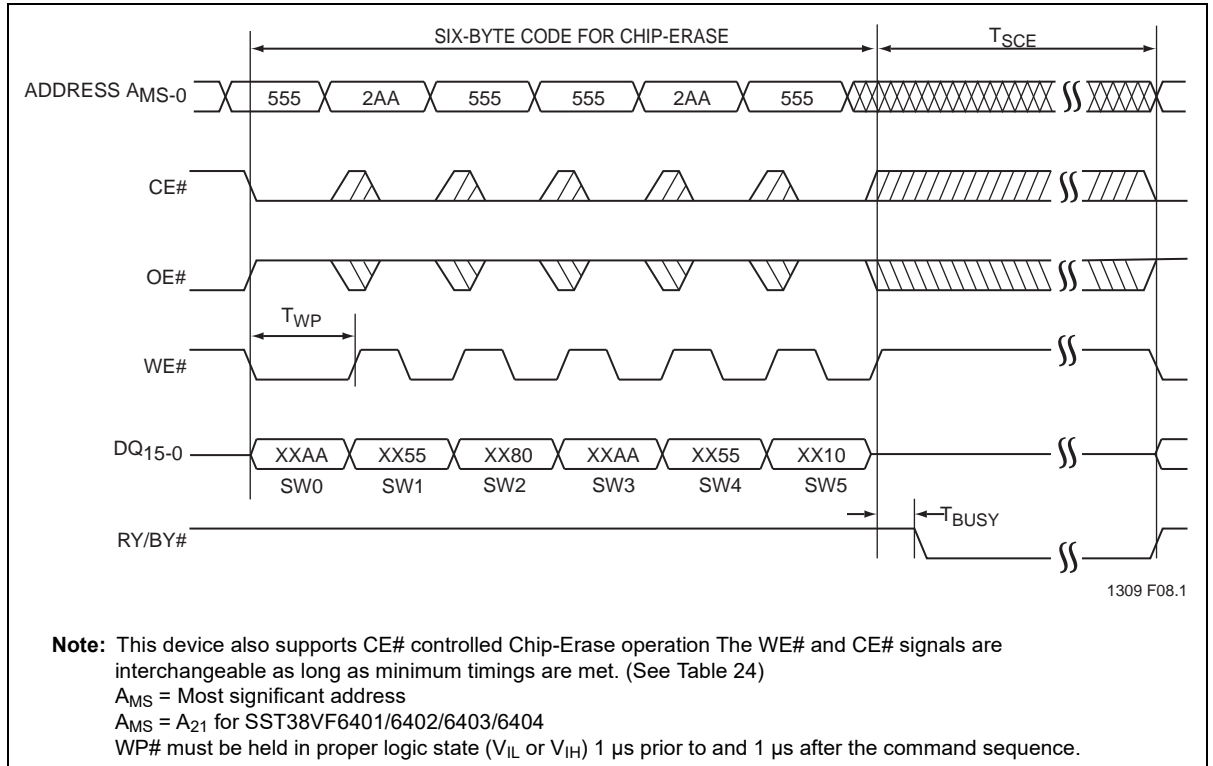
SIX-BYTE CODE FOR CHIP-ERASE

$T_{SCE}$

ADDRESS $A_{MS-0}$

555 2AA 555 555 2AA 555

CE#

OE#

$T_{WP}$

WE#

$DQ_{15-0}$

XXAA XX55 XX80 XXAA XX55 XX10

SW0 SW1 SW2 SW3 SW4 SW5

RY/BY#

$T_{BUSY}$

1309 F08.1

**Note:** This device also supports CE# controlled Chip-Erase operation The WE# and CE# signals are interchangeable as long as minimum timings are met. (See Table 24)
$A_{MS}$ = Most significant address
$A_{MS} = A_{21}$ for SST38VF6401/6402/6403/6404
WP# must be held in proper logic state ($V_{IL}$ or $V_{IH}$) 1 µs prior to and 1 µs after the command sequence.